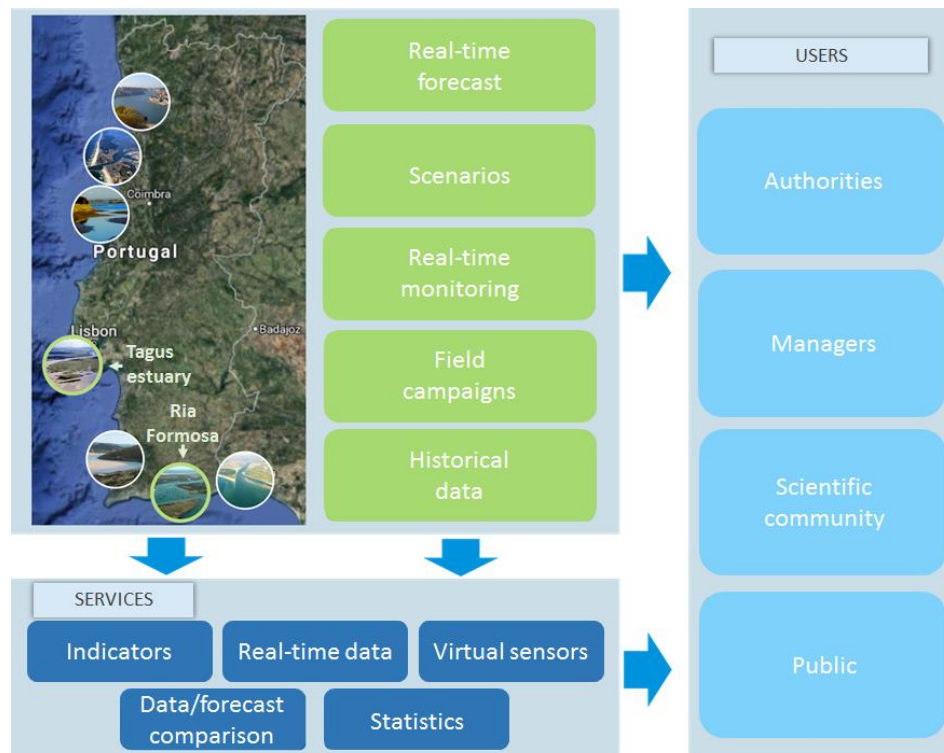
Coimbra

Portugal

Lisbon

Tagus estuary

Badajoz

Ria Formosa

Real-time forecast

Scenarios

Real-time monitoring

Field campaigns

Historical data

USERS

Authorities

Managers

Scientific community

Public

SERVICES

Indicators

Real-time data

Virtual sensors

Data/forecast comparison

Statistics